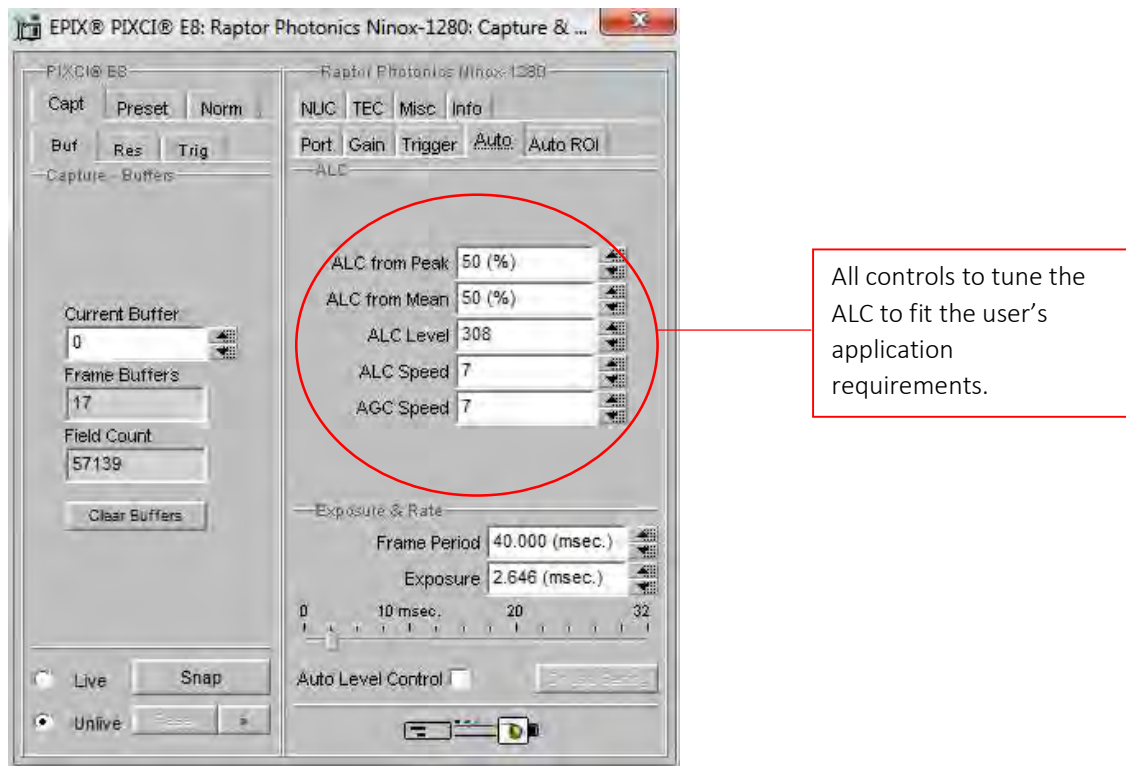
EPIX® PIXCI® E8: Raptor Photonics Ninox-1280: Capture & ...

PIXCI® E8
Capt
Preset
Norm
Buf
Res
Trig
Capture - Buffers
Current Buffer
0
Frame Buffers
17
Field Count
57139
Clear Buffers
Live
Snap
Unlive
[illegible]
>

Raptor Photonics Ninox-1280
NUC
TEC
Misc
Info
Port
Gain
Trigger
Auto
Auto ROI
ALC
ALC from Peak 50 (%)
ALC from Mean 50 (%)
ALC Level 308
ALC Speed 7
AGC Speed 7
Exposure & Rate
Frame Period 40.000 (msec.)
Exposure 2.646 (msec.)
0
10 msec.
20
32
Auto Level Control
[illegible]

All controls to tune the ALC to fit the user's application requirements.